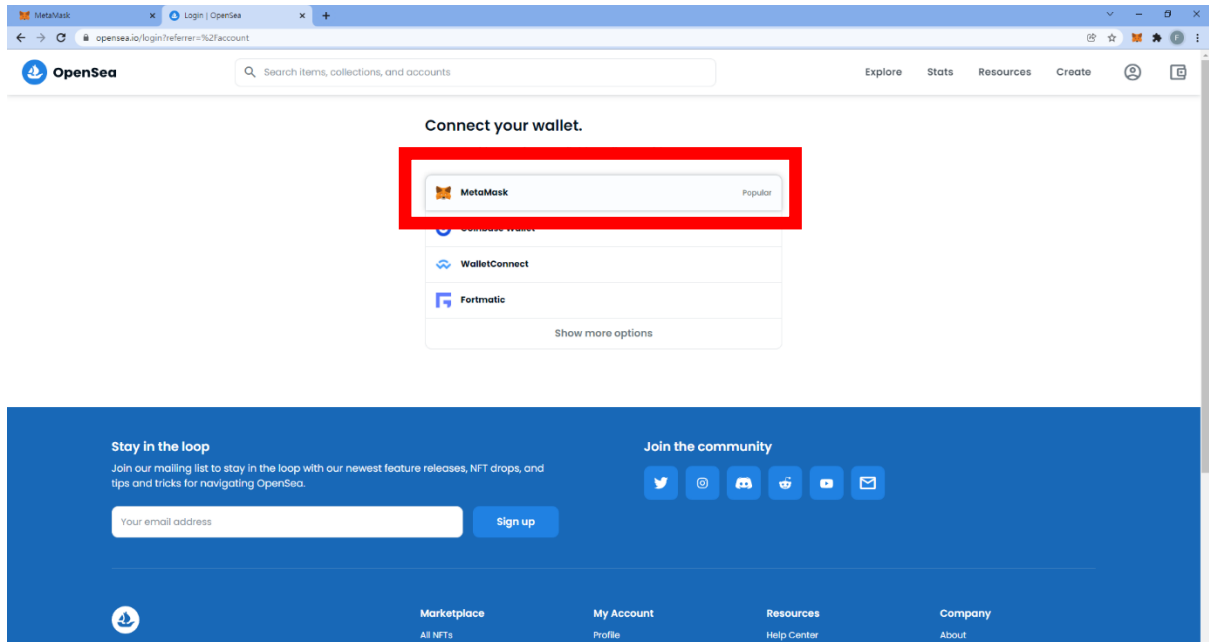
MetaMask
Login | OpenSea
opensea.io/login?referrer=%2Faccount

OpenSea
Search items, collections, and accounts
Explore Stats Resources Create

Connect your wallet.

MetaMask Popular
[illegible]
WalletConnect
Fortmatic
Show more options

Stay in the loop
Join our mailing list to stay in the loop with our newest feature releases, NFT drops, and tips and tricks for navigating OpenSea.
Your email address
Sign up

Join the community

Marketplace
All NFTs
My Account
Profile
Resources
Help Center
Company
About